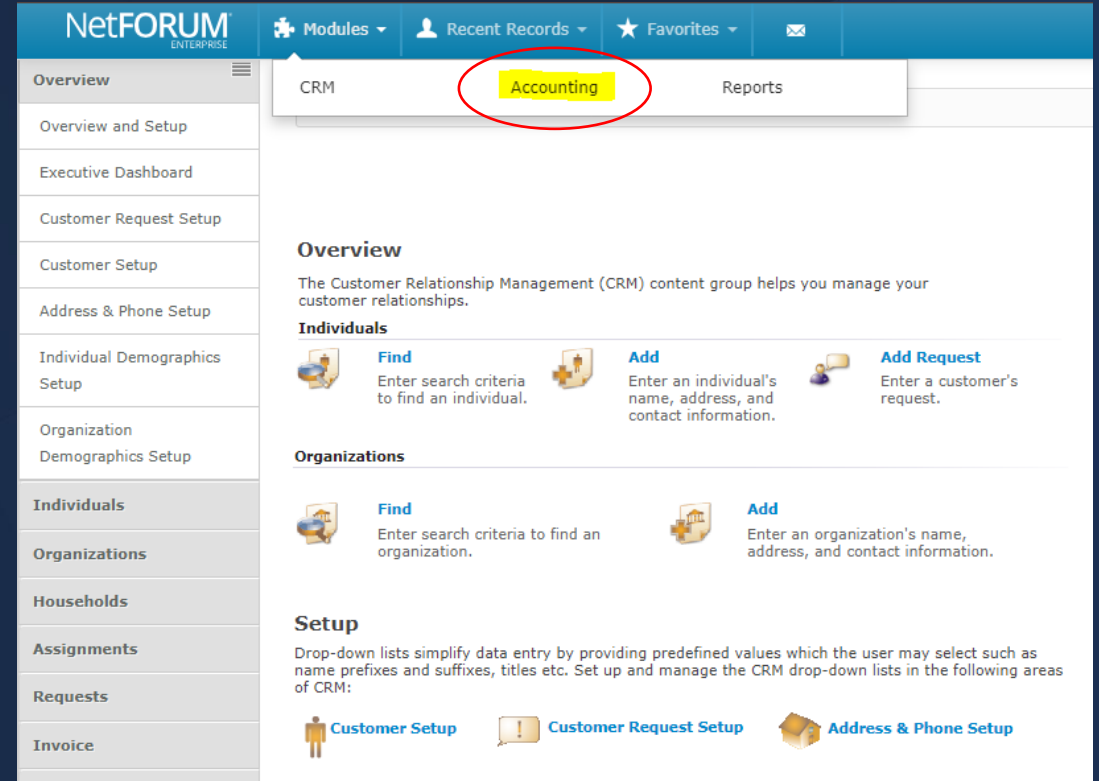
NetFORUM ENTERPRISE

Modules

Recent Records

Favorites

CRM

Accounting

Reports

Overview

Overview and Setup

Executive Dashboard

Customer Request Setup

Customer Setup

Address & Phone Setup

Individual Demographics Setup

Organization Demographics Setup

Individuals

Organizations

Households

Assignments

Requests

Invoice

Overview

The Customer Relationship Management (CRM) content group helps you manage your customer relationships.

Individuals

Find
Enter search criteria to find an individual.

Add
Enter an individual's name, address, and contact information.

Add Request
Enter a customer's request.

Organizations

Find
Enter search criteria to find an organization.

Add
Enter an organization's name, address, and contact information.

Setup

Drop-down lists simplify data entry by providing predefined values which the user may select such as name prefixes and suffixes, titles etc. Set up and manage the CRM drop-down lists in the following areas of CRM:

Customer Setup

Customer Request Setup

Address & Phone Setup